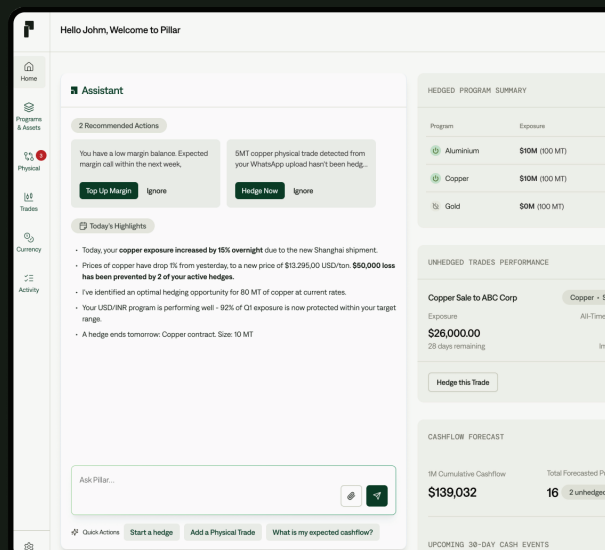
Hello Johm, Welcome to Pillar

Home

Programs & Assets

Physical 3

Trades

Currency

Activity

Assistant

2 Recommended Actions

You have a low margin balance. Expected margin call within the next week,

Top Up Margin Ignore

5MT copper physical trade detected from your WhatsApp upload hasn't been hedg...

Hedge Now Ignore

Today's Highlights

- Today, your **copper exposure increased by 15% overnight** due to the new Shanghai shipment.
- Prices of copper have drop 1% from yesterday, to a new price of $13.295,00 USD/ton. **$50,000 loss has been prevented by 2 of your active hedges.**
- I've identified an optimal hedging opportunity for 80 MT of copper at current rates.
- Your USD/INR program is performing well - 92% of Q1 exposure is now protected within your target range.
- A hedge ends tomorrow: Copper contract. Size: 10 MT

Ask Pillar...

Quick Actions Start a hedge Add a Physical Trade What is my expected cashflow?

HEDGED PROGRAM SUMMARY

| Program | Exposure |
|---|---|
| Aluminium | $10M (100 MT) |
| Copper | $10M (100 MT) |
| Gold | $0M (100 MT) |

UNHEDGED TRADES PERFORMANCE

Copper Sale to ABC Corp Copper · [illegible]

Exposure All-Tim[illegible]

$26,000.00

28 days remaining In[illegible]

Hedge this Trade

CASHFLOW FORECAST

1M Cumulative Cashflow Total Forecasted P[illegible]

$139,032 16 2 unhedge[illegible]

UPCOMING 30-DAY CASH EVENTS